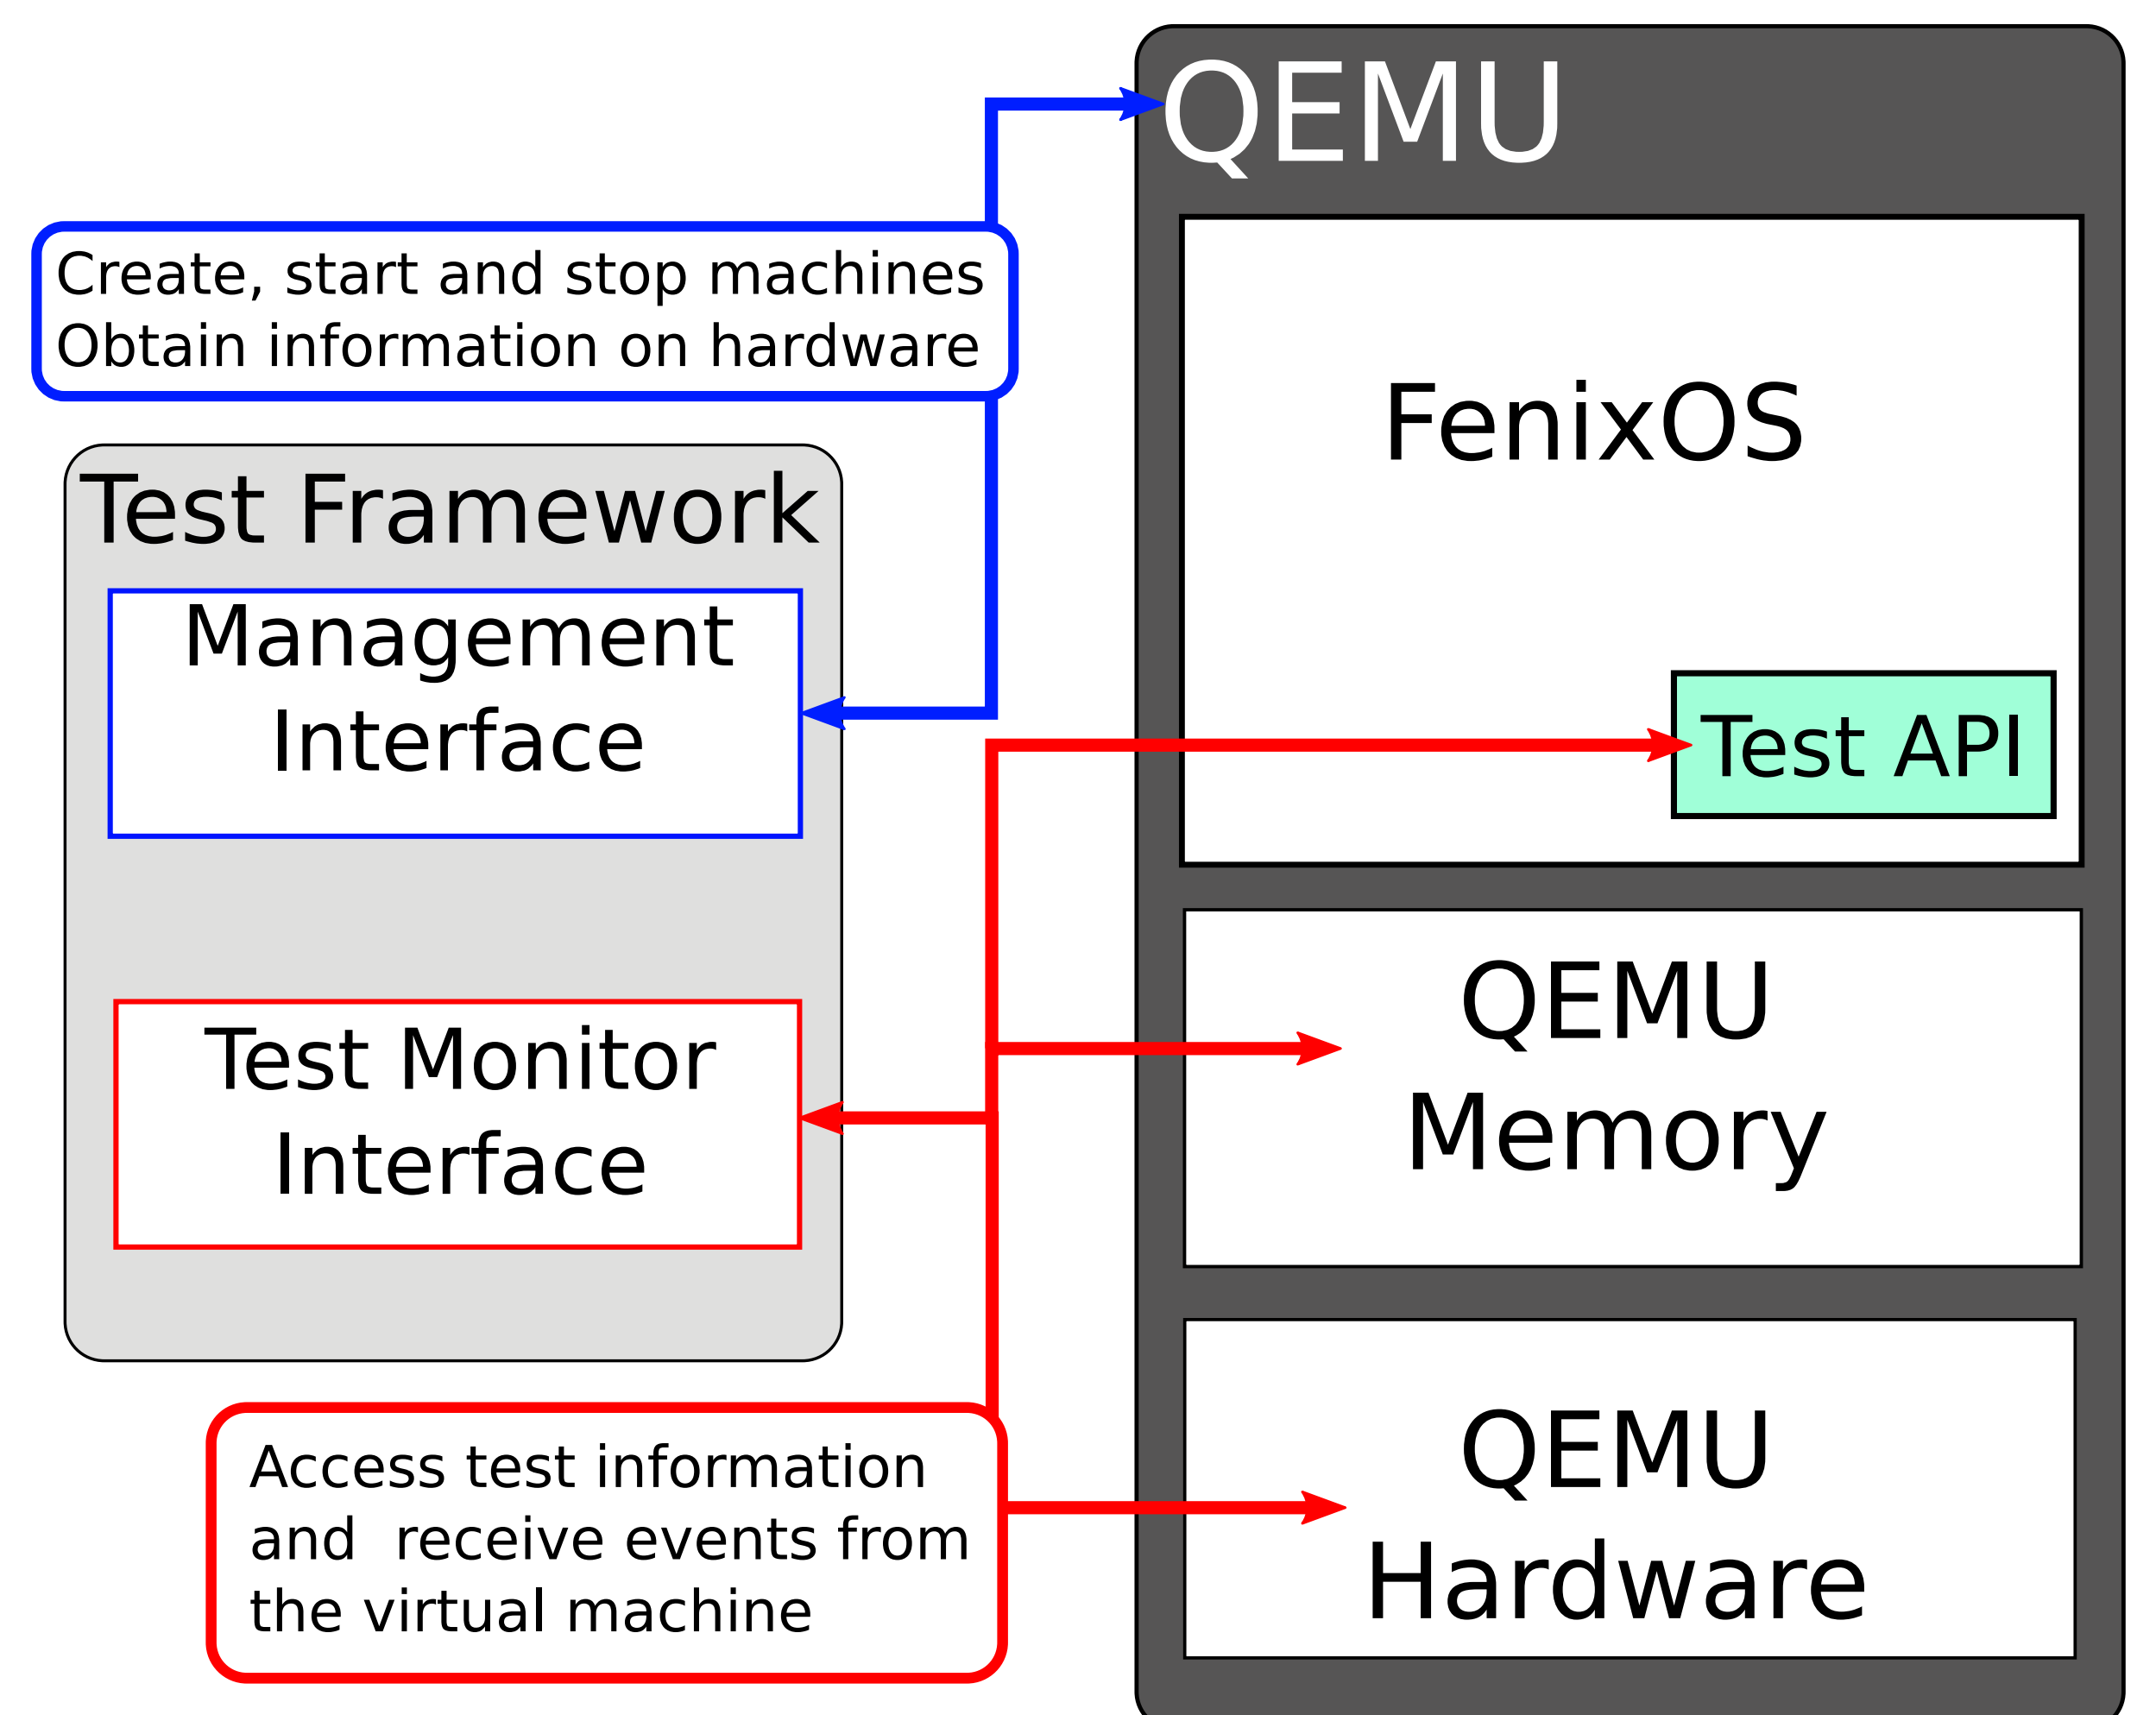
QEMU

Create, start and stop machines
Obtain information on hardware

FenixOS

Test Framework

Management Interface

Test API

QEMU Memory

Test Monitor Interface

QEMU Hardware

Access test information and receive events from the virtual machine